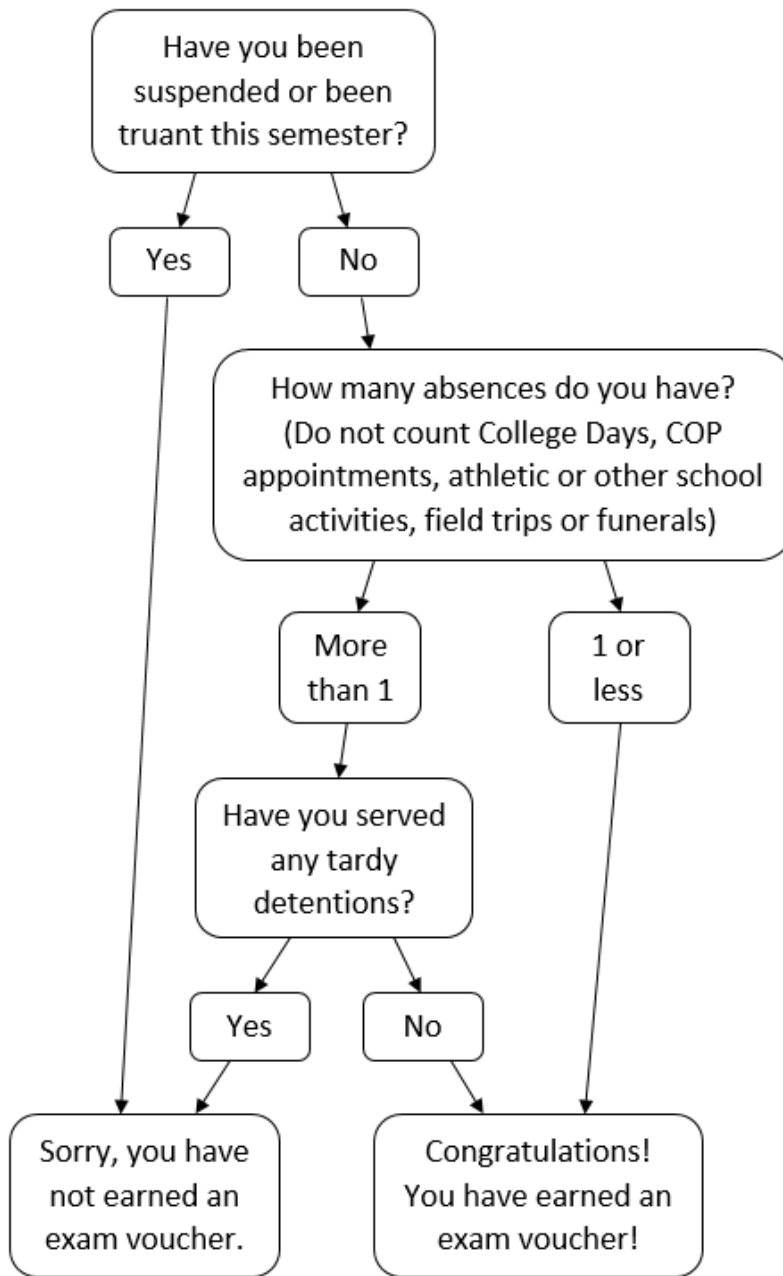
Have you been suspended or been truant this semester?

Yes

No

How many absences do you have? (Do not count College Days, COP appointments, athletic or other school activities, field trips or funerals)

More than 1

1 or less

Have you served any tardy detentions?

Yes

No

Sorry, you have not earned an exam voucher.

Congratulations! You have earned an exam voucher!